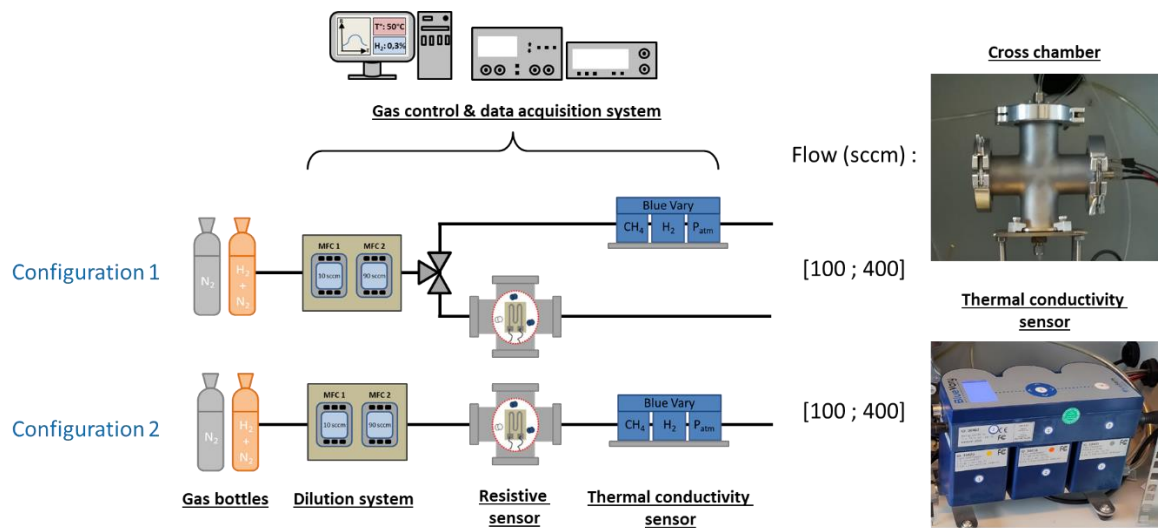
T°: 50°C
H$_2$: 0,3%

Gas control & data acquisition system

Cross chamber

Flow (sccm) :

Blue Vary
CH$_4$ H$_2$ P$_{atm}$

MFC 1 MFC 2
30 sccm 90 sccm

Configuration 1

N$_2$

H$_2$ + N$_2$

[100 ; 400]

Thermal conductivity sensor

MFC 1 MFC 2
10 sccm 90 sccm

Blue Vary
CH$_4$ H$_2$ P$_{atm}$

Configuration 2

N$_2$

H$_2$ + N$_2$

[100 ; 400]

Gas bottles

Dilution system

Resistive sensor

Thermal conductivity sensor